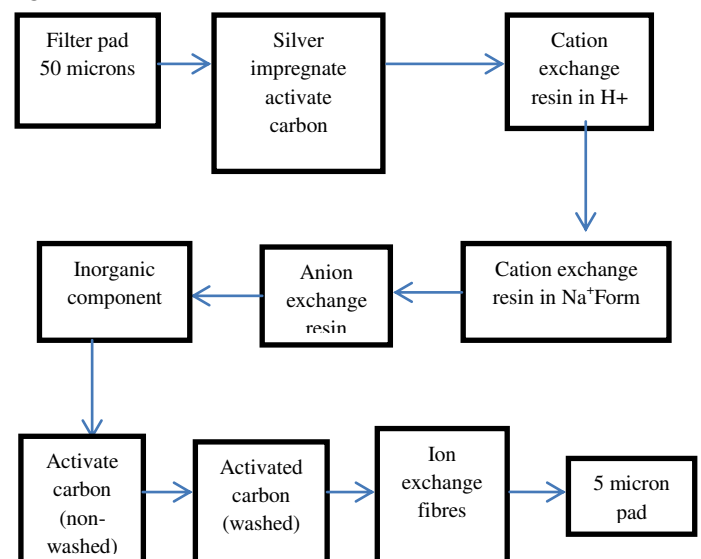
Filter pad 50 microns

Silver impregnate activate carbon

Cation exchange resin in H+

Cation exchange resin in Na$^+$Form

Anion exchange resin

Inorganic component

Activate carbon (non-washed)

Activated carbon (washed)

Ion exchange fibres

5 micron pad